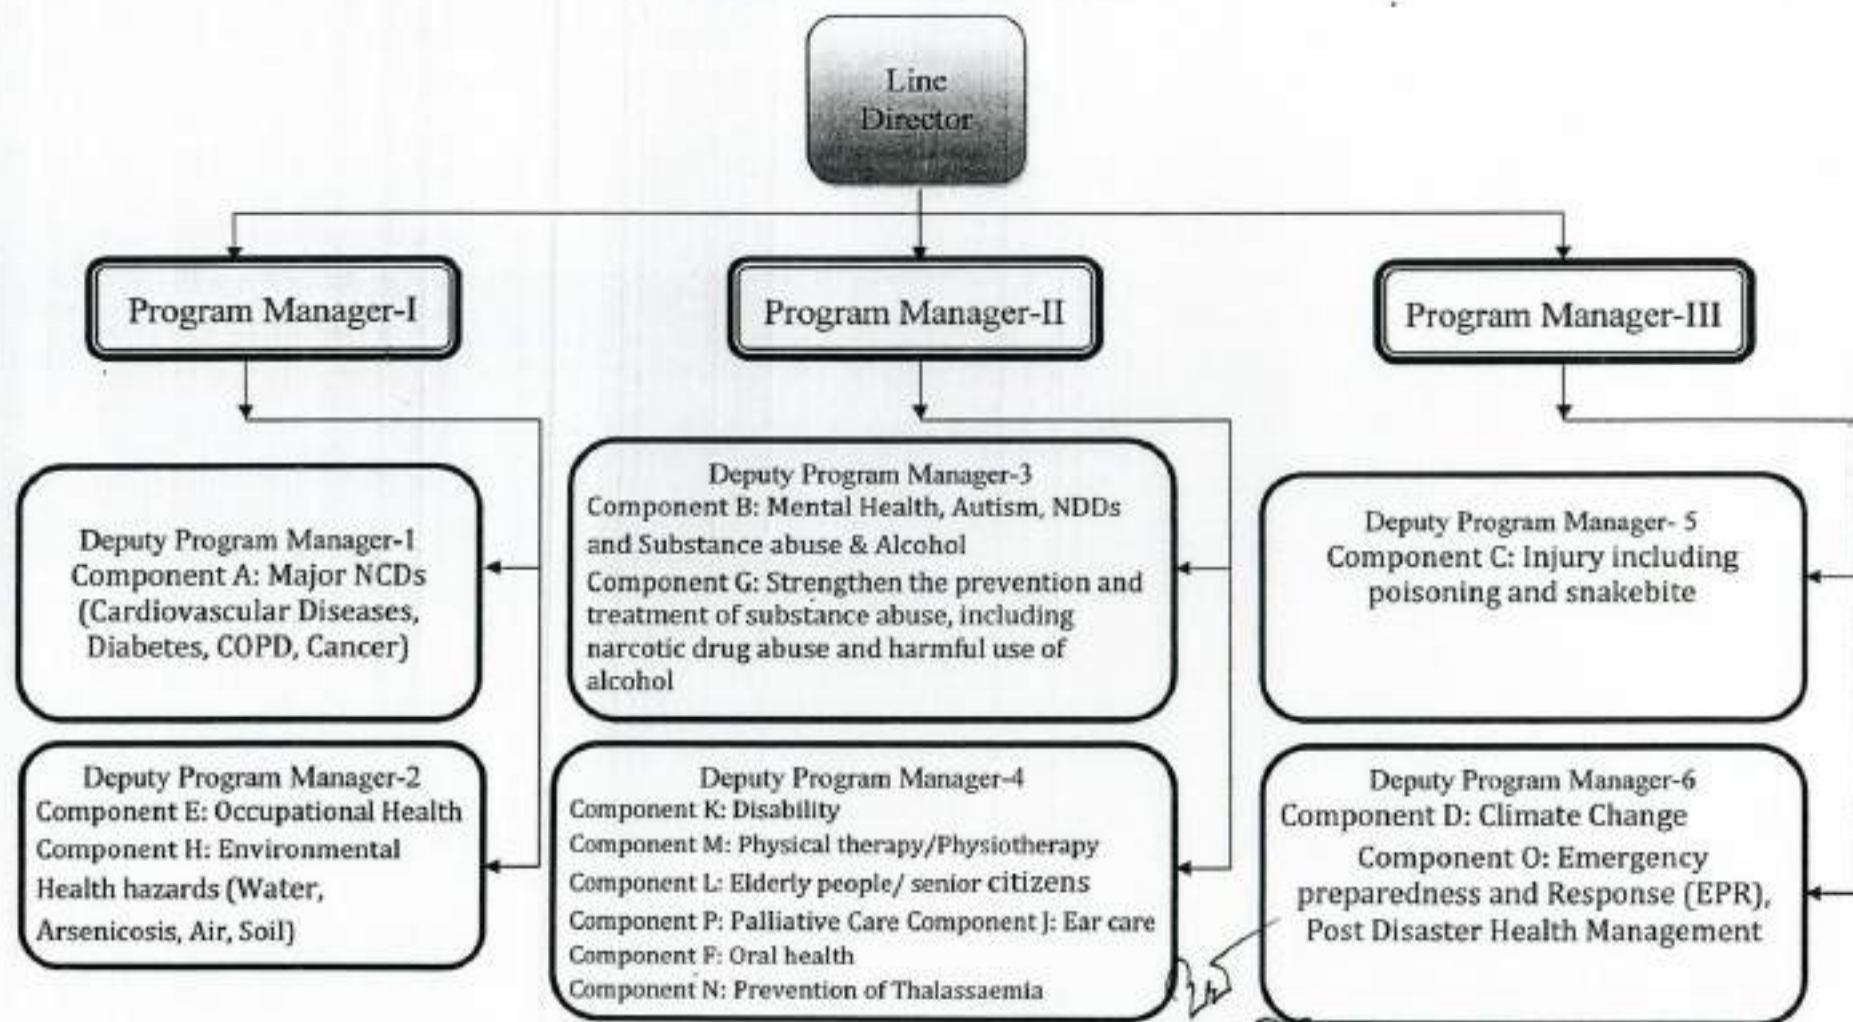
Line Director

Program Manager-I

Program Manager-II

Program Manager-III

Deputy Program Manager-1
Component A: Major NCDs (Cardiovascular Diseases, Diabetes, COPD, Cancer)

Deputy Program Manager-2
Component E: Occupational Health
Component H: Environmental Health hazards (Water, Arsenicosis, Air, Soil)

Deputy Program Manager-3
Component B: Mental Health, Autism, NDDs and Substance abuse & Alcohol
Component G: Strengthen the prevention and treatment of substance abuse, including narcotic drug abuse and harmful use of alcohol

Deputy Program Manager-4
Component K: Disability
Component M: Physical therapy/Physiotherapy
Component L: Elderly people/ senior citizens
Component P: Palliative Care Component J: Ear care
Component F: Oral health
Component N: Prevention of Thalassaemia

Deputy Program Manager- 5
Component C: Injury including poisoning and snakebite

Deputy Program Manager-6
Component D: Climate Change
Component O: Emergency preparedness and Response (EPR), Post Disaster Health Management